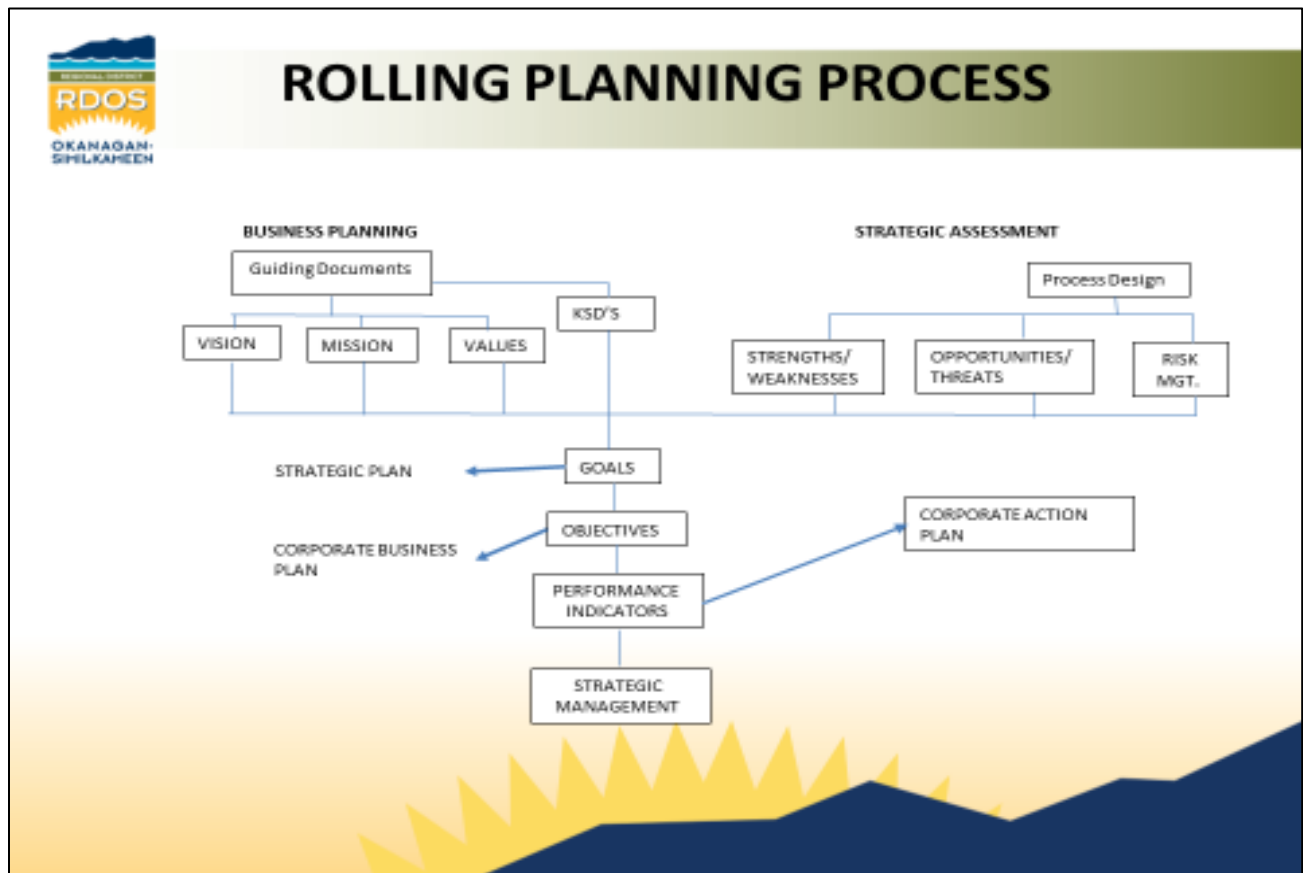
REGIONAL DISTRICT
RDOS
OKANAGAN-SIMILKAMEEN

ROLLING PLANNING PROCESS

BUSINESS PLANNING

Guiding Documents

VISION

MISSION

VALUES

KSD'S

STRATEGIC ASSESSMENT

Process Design

STRENGTHS/ WEAKNESSES

OPPORTUNITIES/ THREATS

RISK MGT.

STRATEGIC PLAN

GOALS

OBJECTIVES

CORPORATE BUSINESS PLAN

CORPORATE ACTION PLAN

PERFORMANCE INDICATORS

STRATEGIC MANAGEMENT